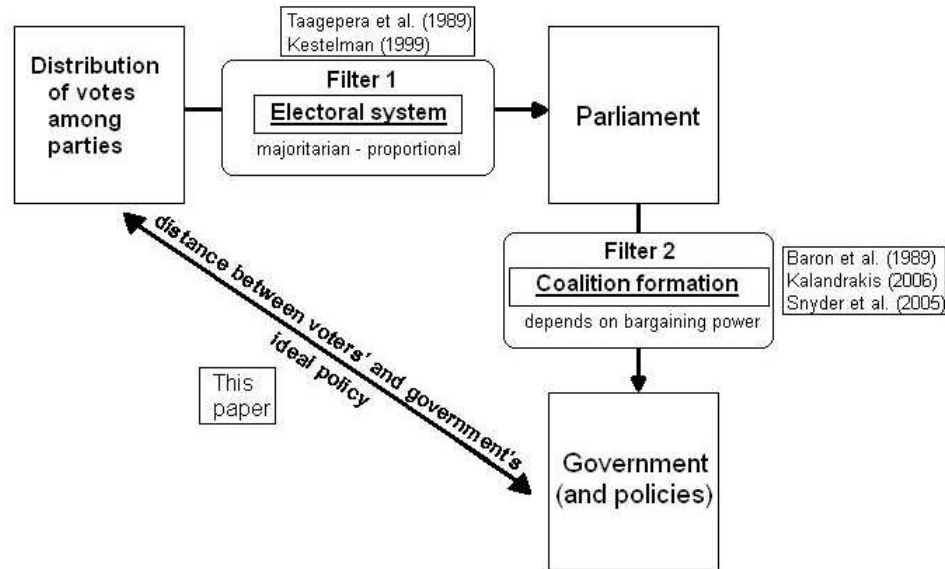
Distribution of votes among parties

Taagepera et al. (1989)
Kestelman (1999)

Filter 1
Electoral system
majoritarian - proportional

Parliament

Filter 2
Coalition formation
depends on bargaining power

Baron et al. (1989)
Kalandrakis (2006)
Snyder et al. (2005)

distance between voters' and government's ideal policy

This paper

Government (and policies)